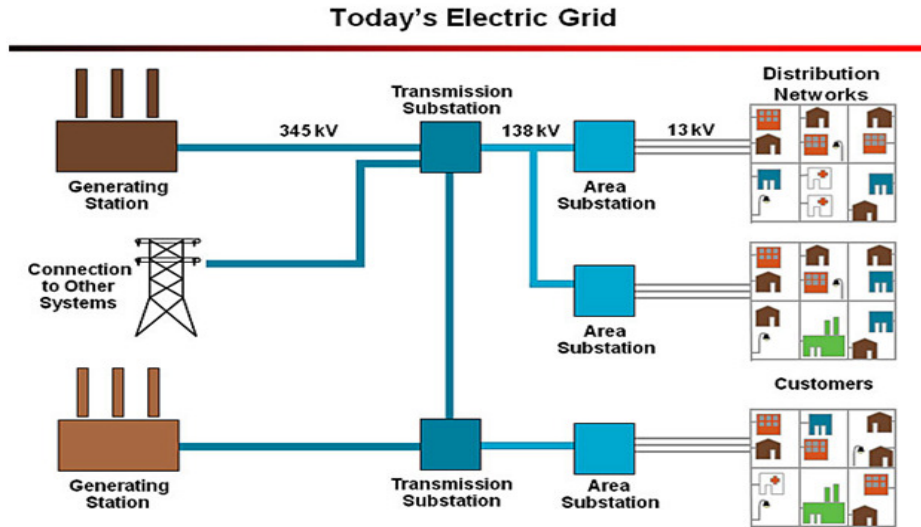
Today's Electric Grid

Generating Station

345 kV

Transmission Substation

138 kV

Area Substation

13 kV

Distribution Networks

Connection to Other Systems

Area Substation

Customers

Generating Station

Transmission Substation

Area Substation